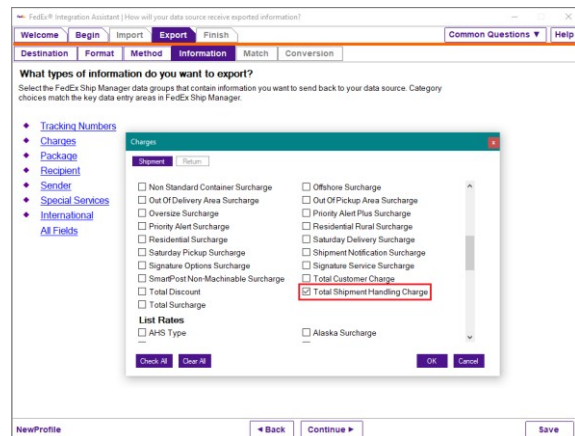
FedEx® Integration Assistant | How will your data source receive exported information?

Welcome | Begin | Import | Export | Finish | Common Questions ▼ | Help

Destination | Format | Method | Information | Match | Conversion

What types of information do you want to export?

Select the FedEx Ship Manager data groups that contain information you want to send back to your data source. Category choices match the key data entry areas in FedEx Ship Manager.

Tracking Numbers
Charges
Package
Recipient
Sender
Special Services
International
All Fields

Charges

Shipment | Return

Non Standard Container Surcharge
Out Of Delivery Area Surcharge
Oversize Surcharge
Priority Alert Surcharge
Residential Surcharge
Saturday Pickup Surcharge
Signature Options Surcharge
SmartPost Non-Machinable Surcharge
Total Discount
Total Surcharge

Offshore Surcharge
Out Of Pickup Area Surcharge
Priority Alert Plus Surcharge
Residential Rural Surcharge
Saturday Delivery Surcharge
Shipment Notification Surcharge
Signature Service Surcharge
Total Customer Charge
Total Shipment Handling Charge

List Rates
AHS Type
Alaska Surcharge

Check All | Clear All | OK | Cancel

NewProfile | ◄ Back | Continue ► | Save